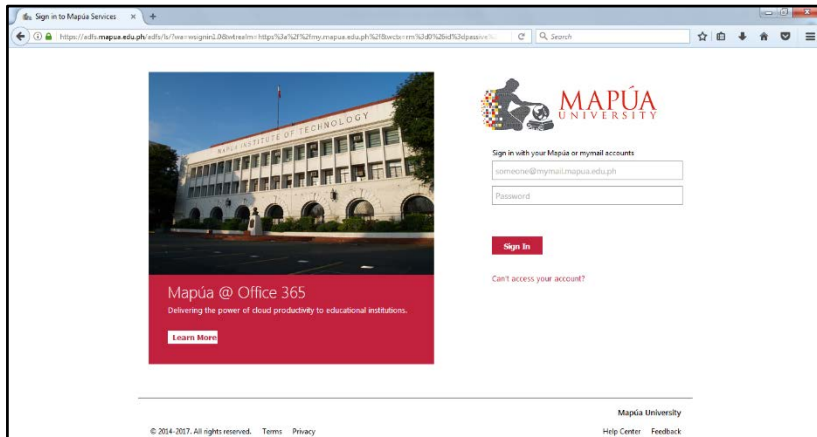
Sign in to Mapúa Services

https://adfs.mapua.edu.ph/adfs/ls/?wa=wsignin1.0&wtrealm=https%3a%2f%2fmy.mapua.edu.ph%2f&wctx=rm%3d0%26id%3dpassive%

Search

MAPUA INSTITUTE OF TECHNOLOGY

MAPÚA UNIVERSITY

Sign in with your Mapúa or mymail accounts

someone@mymail.mapua.edu.ph

Password

Sign In

Can't access your account?

Mapúa @ Office 365

Delivering the power of cloud productivity to educational institutions.

Learn More

Mapúa University

© 2014-2017. All rights reserved. Terms Privacy

Help Center Feedback